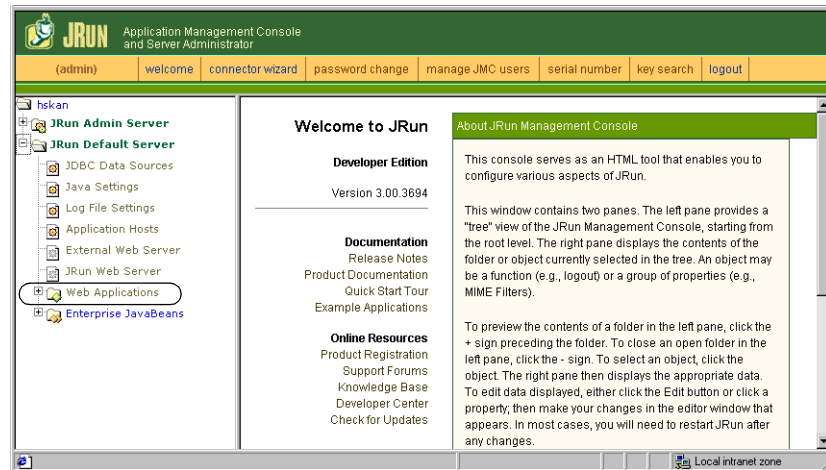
JRUN Application Management Console and Server Administrator

(admin) | welcome | connector wizard | password change | manage JMC users | serial number | key search | logout

hskan
JRun Admin Server
JRun Default Server
JDBC Data Sources
Java Settings
Log File Settings
Application Hosts
External Web Server
JRun Web Server
Web Applications
Enterprise JavaBeans

Welcome to JRun

Developer Edition

Version 3.00.3694

Documentation
Release Notes
Product Documentation
Quick Start Tour
Example Applications

Online Resources
Product Registration
Support Forums
Knowledge Base
Developer Center
Check for Updates

About JRun Management Console

This console serves as an HTML tool that enables you to configure various aspects of JRun.

This window contains two panes. The left pane provides a "tree" view of the JRun Management Console, starting from the root level. The right pane displays the contents of the folder or object currently selected in the tree. An object may be a function (e.g., logout) or a group of properties (e.g., MIME Filters).

To preview the contents of a folder in the left pane, click the + sign preceding the folder. To close an open folder in the left pane, click the - sign. To select an object, click the object. The right pane then displays the appropriate data. To edit data displayed, either click the Edit button or click a property; then make your changes in the editor window that appears. In most cases, you will need to restart JRun after any changes.

Local intranet zone